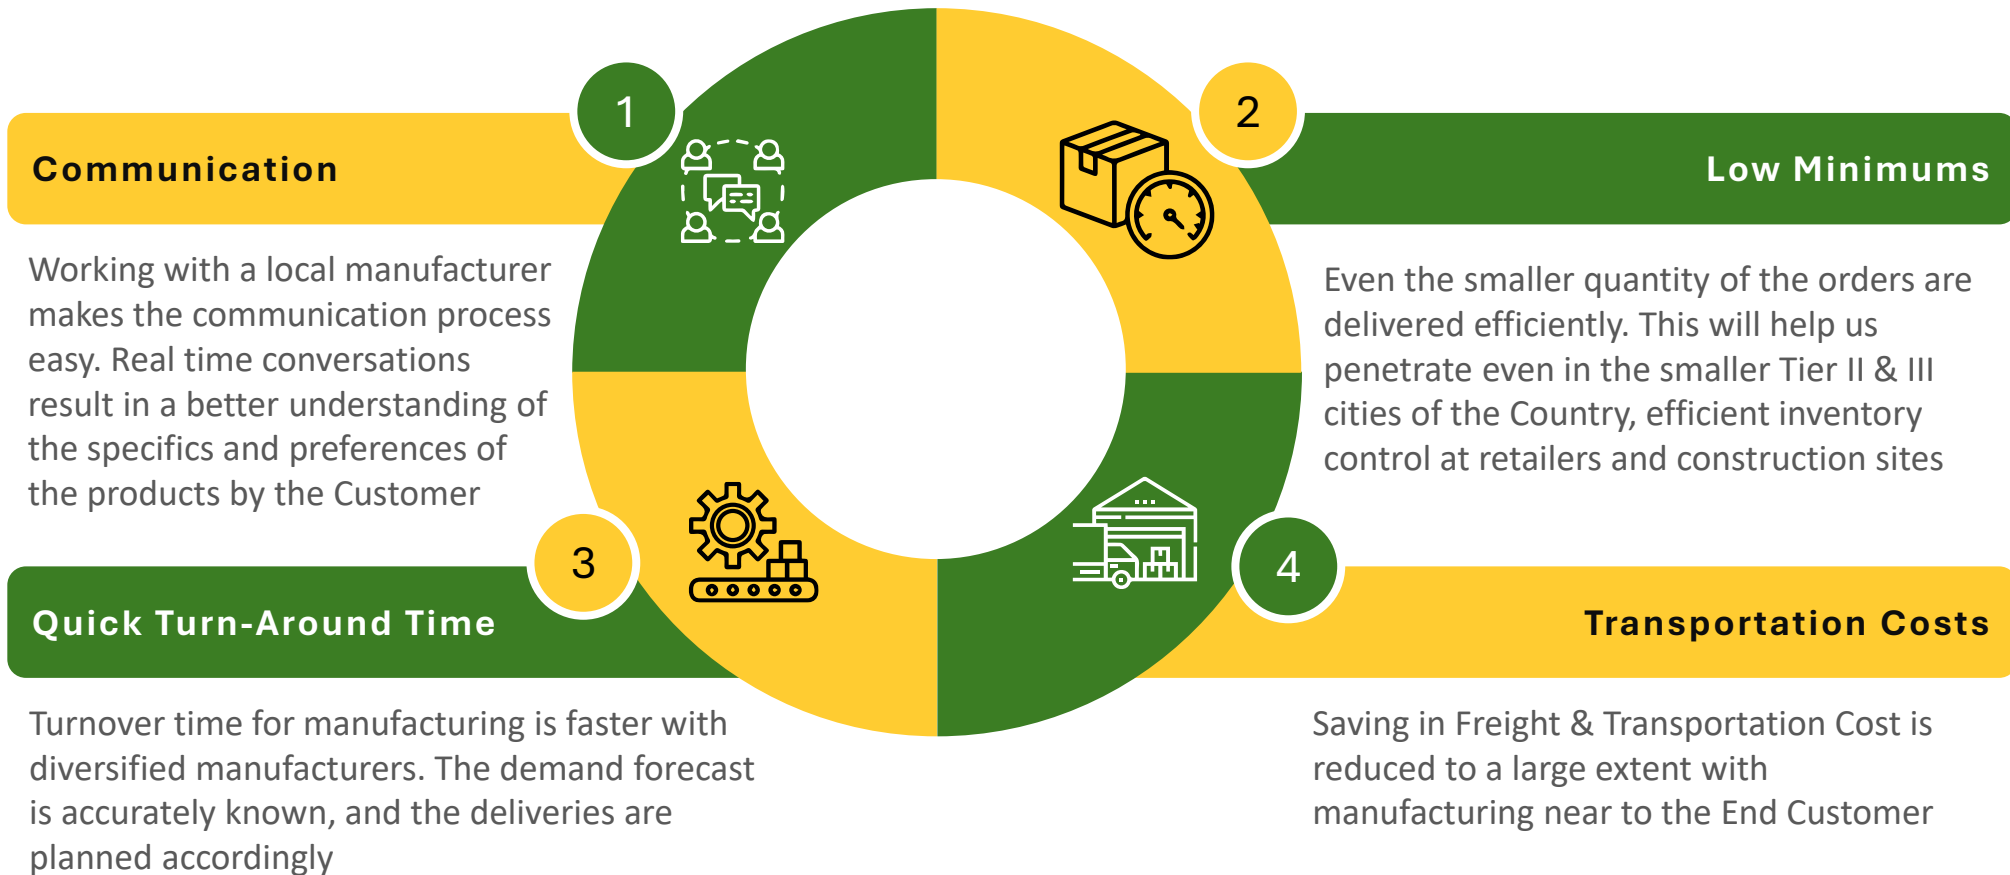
1

Communication

Working with a local manufacturer makes the communication process easy. Real time conversations result in a better understanding of the specifics and preferences of the products by the Customer

2

Low Minimums

Even the smaller quantity of the orders are delivered efficiently. This will help us penetrate even in the smaller Tier II & III cities of the Country, efficient inventory control at retailers and construction sites

3

Quick Turn-Around Time

Turnover time for manufacturing is faster with diversified manufacturers. The demand forecast is accurately known, and the deliveries are planned accordingly

4

Transportation Costs

Saving in Freight & Transportation Cost is reduced to a large extent with manufacturing near to the End Customer